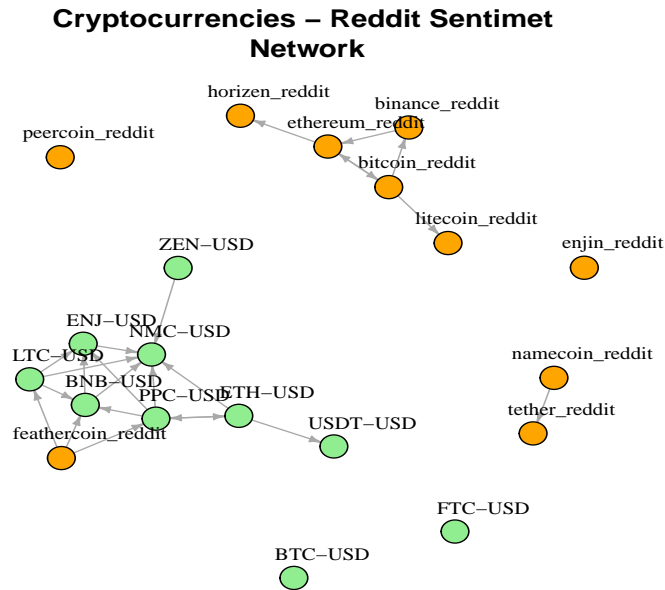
Cryptocurrencies – Reddit Sentimet Network

horizen_reddit
binance_reddit
ethereum_reddit
peercoin_reddit
bitcoin_reddit
litecoin_reddit
enjin_reddit
ZEN–USD
ENJ–USD
NMC–USD
LTC–USD
BNB–USD
namecoin_reddit
PPC–USD
ETH–USD
tether_reddit
feathercoin_reddit
USDT–USD
FTC–USD
BTC–USD